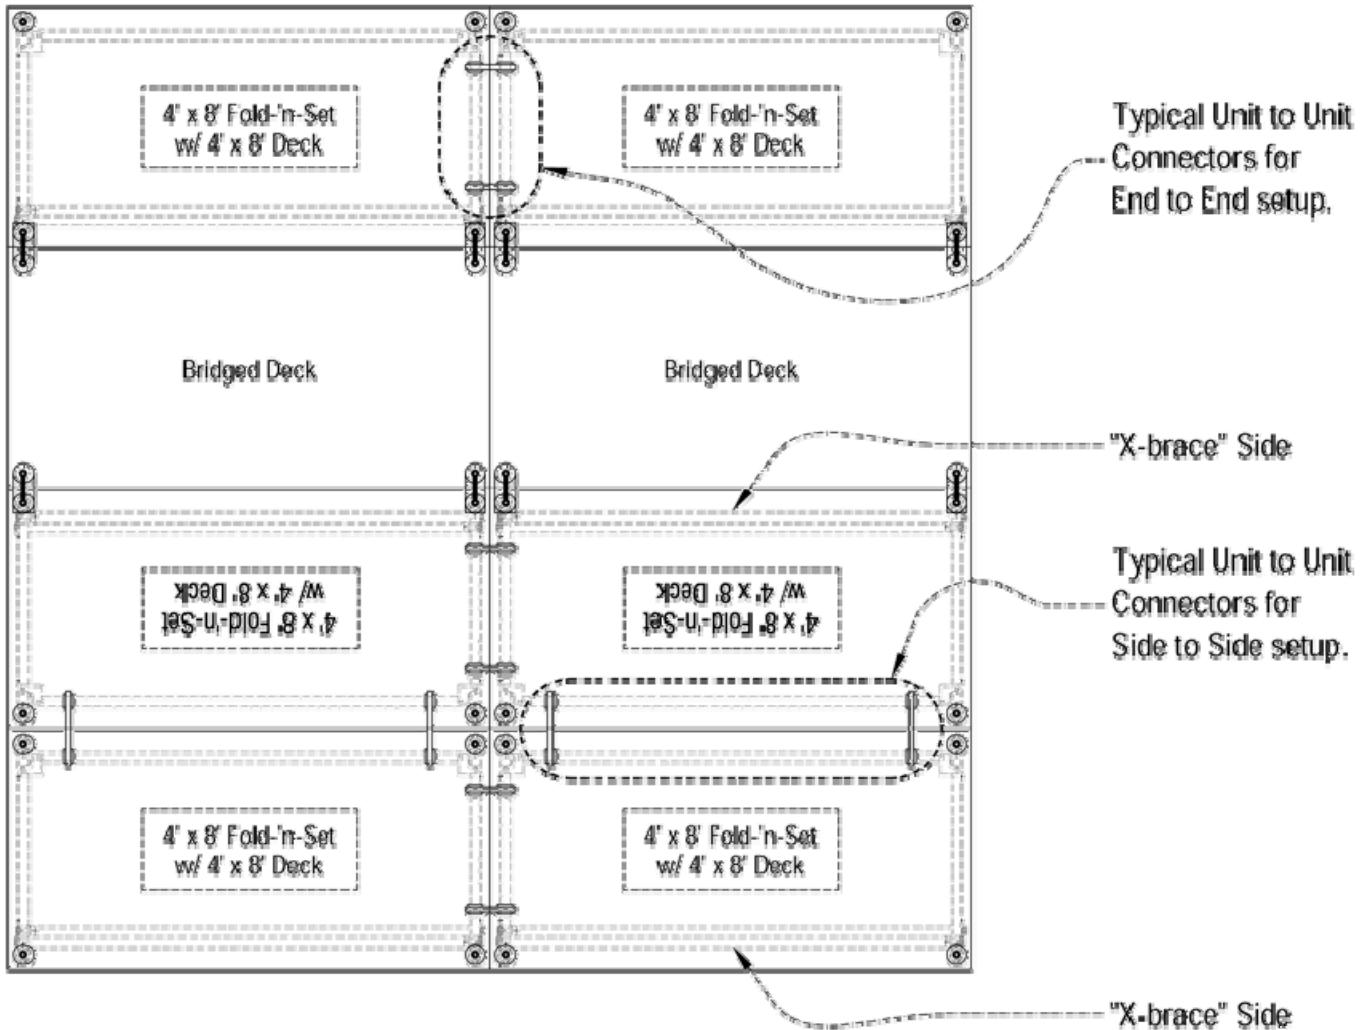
4' x 8' Fold-'n-Set
w/ 4' x 8' Deck

4' x 8' Fold-'n-Set
w/ 4' x 8' Deck

Typical Unit to Unit Connectors for End to End setup.

Bridged Deck

Bridged Deck

"X-brace" Side

4' x 8' Fold-'n-Set
w/ 4' x 8' Deck

4' x 8' Fold-'n-Set
w/ 4' x 8' Deck

Typical Unit to Unit Connectors for Side to Side setup.

4' x 8' Fold-'n-Set
w/ 4' x 8' Deck

4' x 8' Fold-'n-Set
w/ 4' x 8' Deck

"X-brace" Side